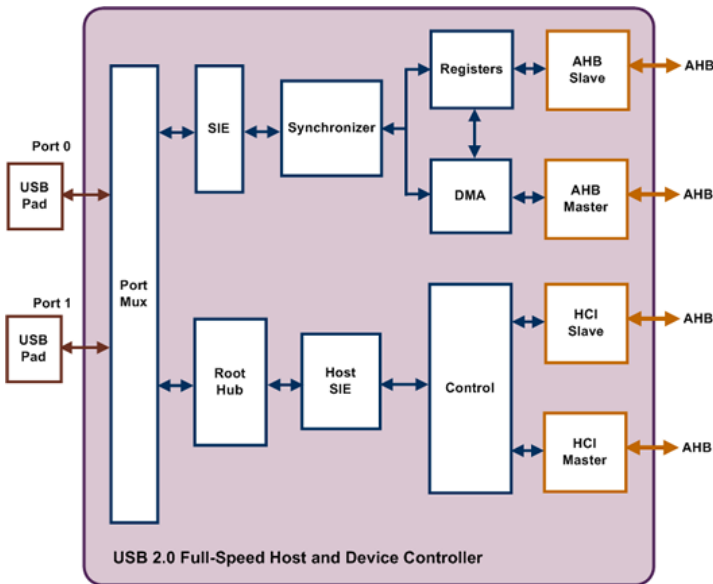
Port 0

USB Pad

Port 1

USB Pad

Port Mux

SIE

Synchronizer

Registers

DMA

AHB Slave

AHB Master

AHB

AHB

Root Hub

Host SIE

Control

HCI Slave

HCI Master

AHB

AHB

USB 2.0 Full-Speed Host and Device Controller